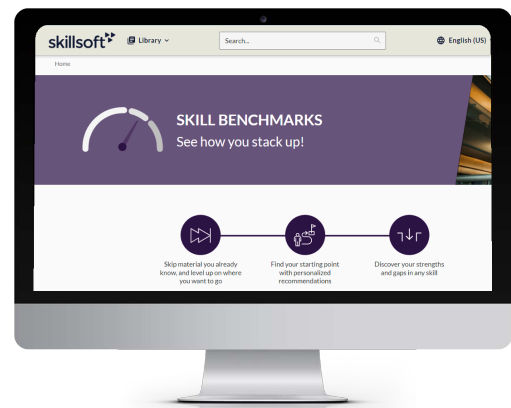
skillsoft Library

Search...

English (US)

Home

SKILL BENCHMARKS
See how you stack up!

Skip material you already know, and level up on where you want to go

Find your starting point with personalized recommendations

Discover your strengths and gaps in any skill